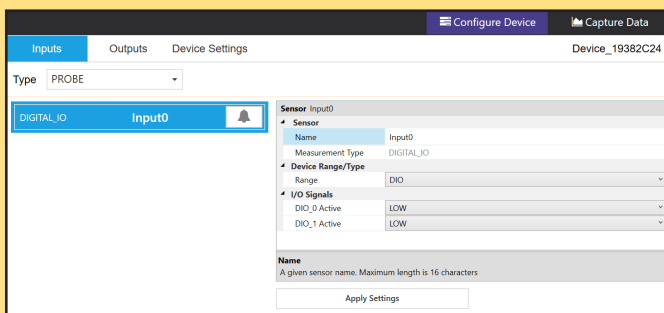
Configure Device
Capture Data
Inputs
Outputs
Device Settings
Device_19382C24
Type PROBE
DIGITAL_IO
Input0
Sensor Input0
Sensor
Name
Input0
Measurement Type
DIGITAL_IO
Device Range/Type
Range
DIO
I/O Signals
DIO_0 Active
LOW
DIO_1 Active
LOW
Name
A given sensor name. Maximum length is 16 characters
Apply Settings